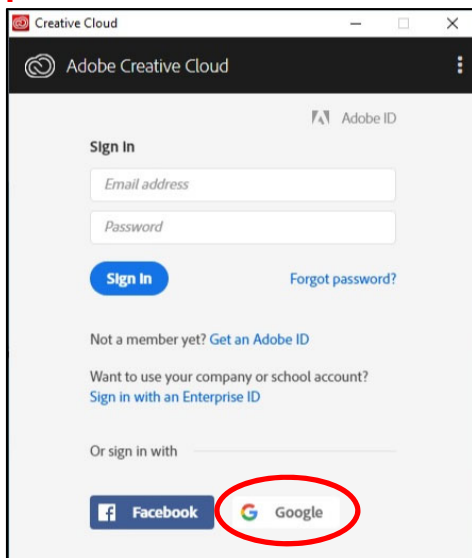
Creative Cloud

Adobe Creative Cloud

Adobe ID

Sign In

Email address

Password

Sign In

Forgot password?

Not a member yet? Get an Adobe ID

Want to use your company or school account? Sign in with an Enterprise ID

Or sign in with

Facebook

Google